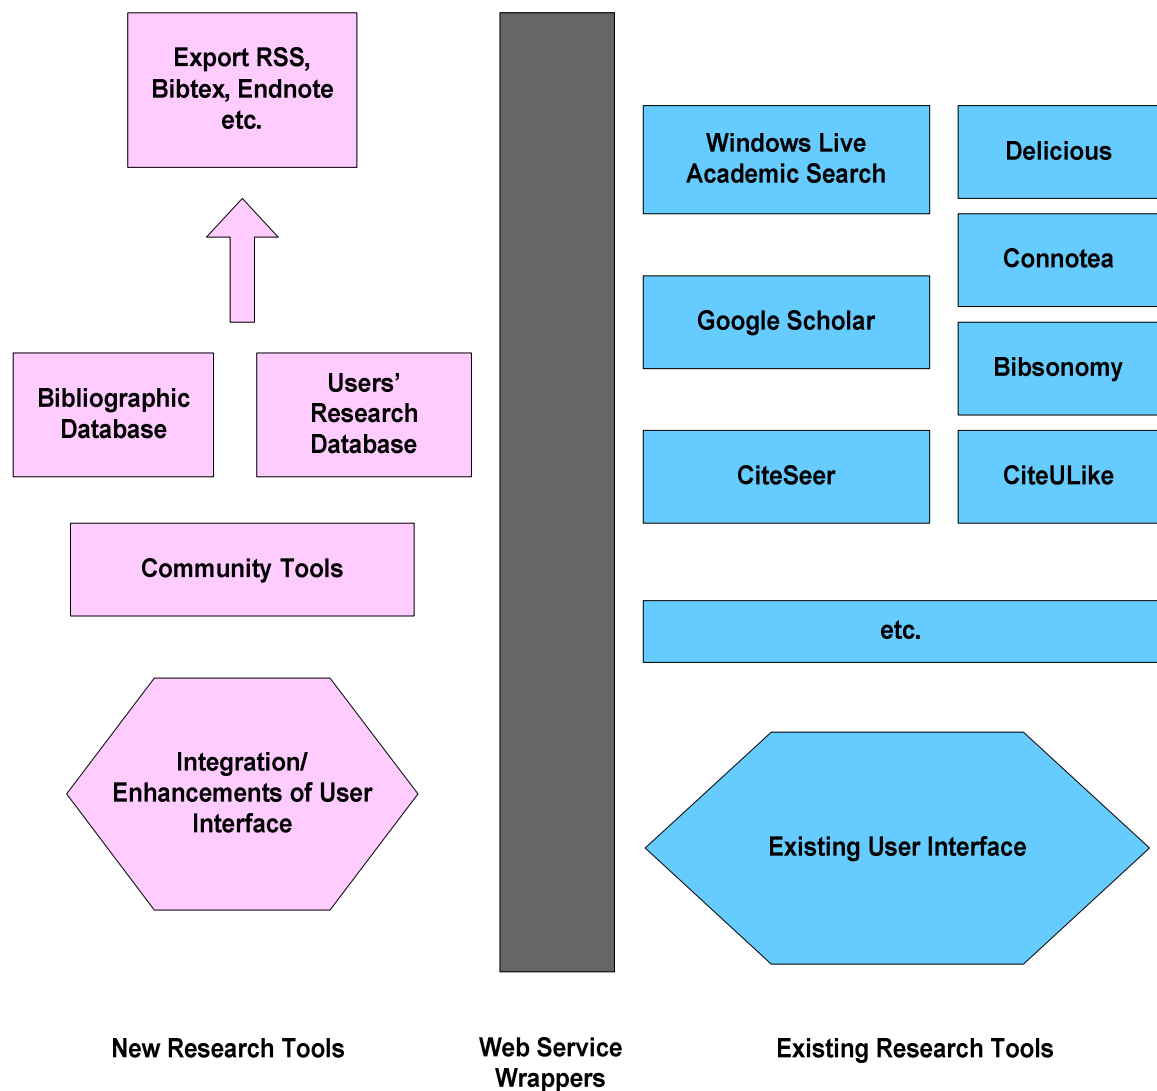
Export RSS, Bibtex, Endnote etc.

Bibliographic Database

Users' Research Database

Community Tools

Integration/ Enhancements of User Interface

Windows Live Academic Search

Delicious

Connotea

Google Scholar

Bibsonomy

CiteSeer

CiteULike

etc.

Existing User Interface

New Research Tools

Web Service Wrappers

Existing Research Tools